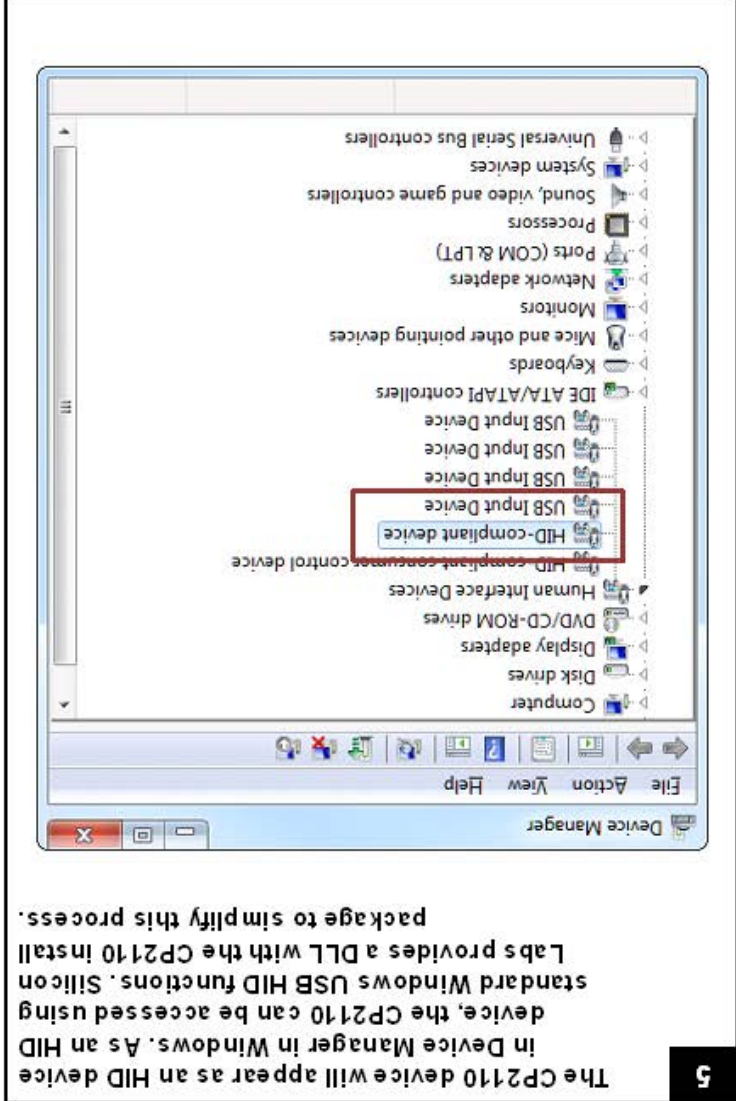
5

The CP2110 device will appear as an HID device in Device Manager in Windows. As an HID device, the CP2110 can be accessed using standard Windows USB HID functions. Silicon Labs provides a DLL with the CP2110 install package to simplify this process.

Device Manager

File Action View Help

Computer
Disk drives
Display adapters
DVD/CD-ROM drives
Human Interface Devices
HID-compliant consumer control device
HID-compliant device
USB Input Device
USB Input Device
USB Input Device
USB Input Device
IDE ATA/ATAPI controllers
Keyboards
Mice and other pointing devices
Monitors
Network adapters
Ports (COM & LPT)
Processors
Sound, video and game controllers
System devices
Universal Serial Bus controllers